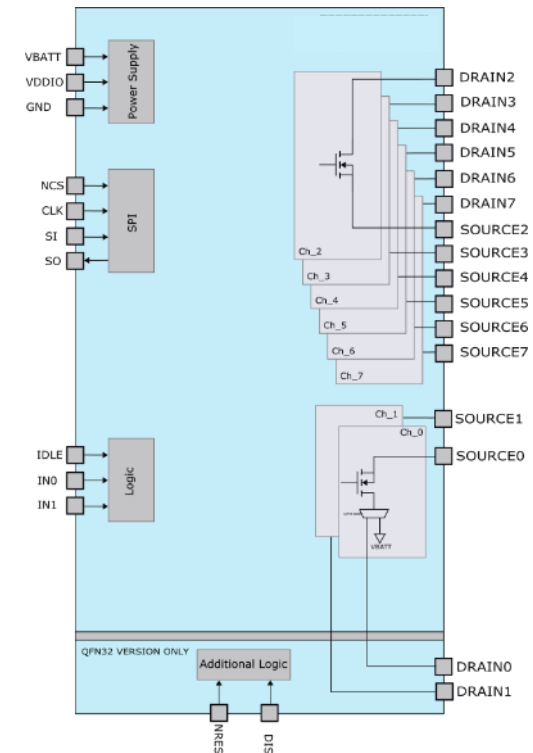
VBATT
VDDIO
GND
Power Supply

NCS
CLK
SI
SO
SPI

IDLE
IN0
IN1
Logic

DRAIN2
DRAIN3
DRAIN4
DRAIN5
DRAIN6
DRAIN7
SOURCE2
SOURCE3
SOURCE4
SOURCE5
SOURCE6
SOURCE7

Ch_2
Ch_3
Ch_4
Ch_5
Ch_6
Ch_7

Ch_1
Ch_0
SOURCE1
SOURCE0
VBATT

QFN32 VERSION ONLY
Additional Logic
DRAIN0
DRAIN1
NRES
DIS